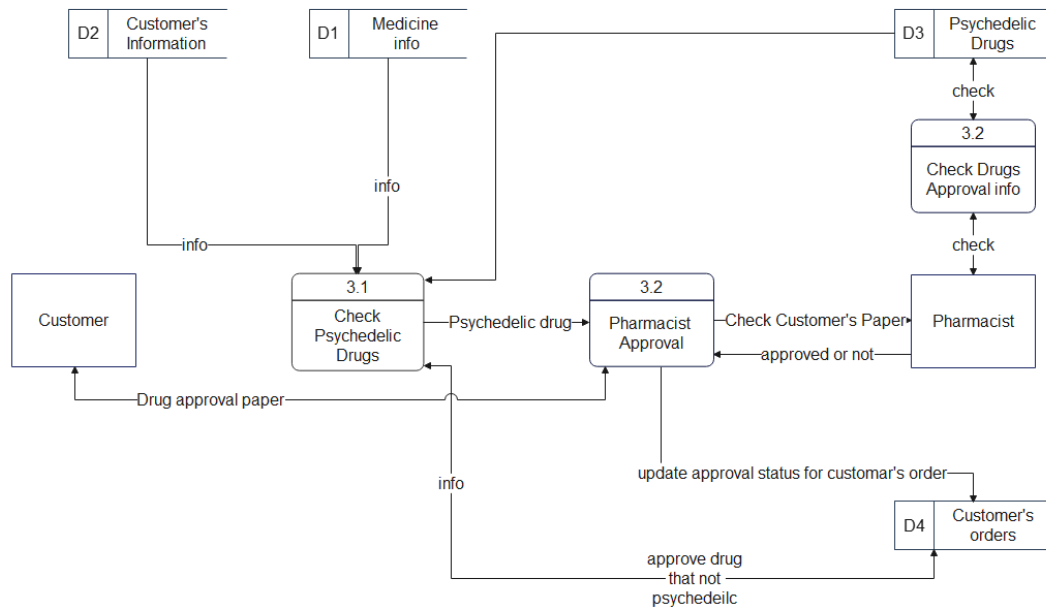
D2 Customer's Information

D1 Medicine info

D3 Psychedelic Drugs

check

3.2

Check Drugs Approval info

check

info

info

Customer

3.1

Check Psychedelic Drugs

Psychedelic drug

3.2

Pharmacist Approval

Check Customer's Paper

Pharmacist

approved or not

Drug approval paper

info

update approval status for customar's order

D4 Customer's orders

approve drug that not psychedeilc